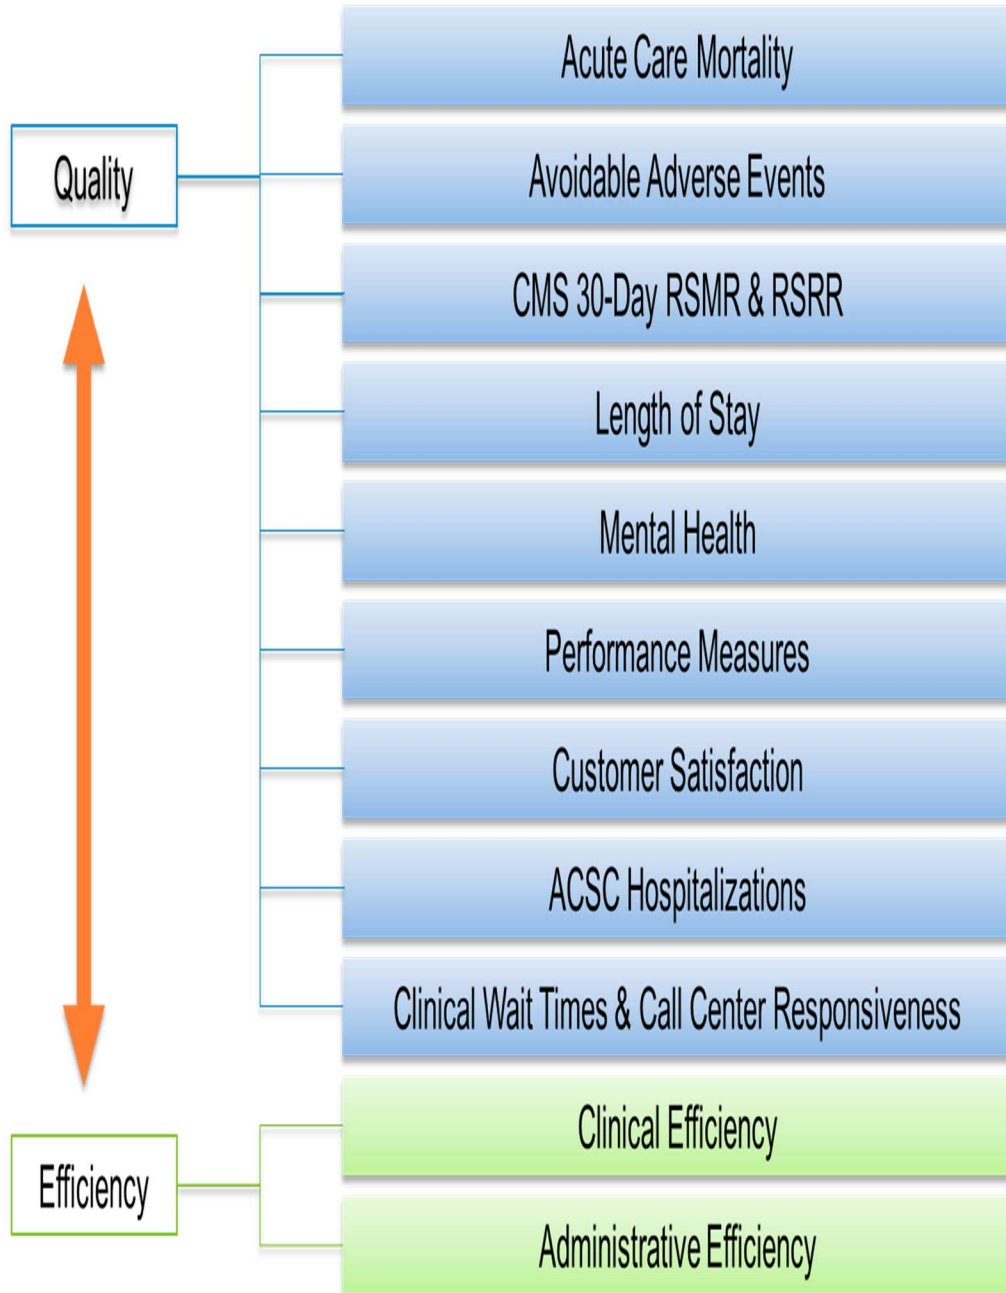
Quality

Acute Care Mortality

Avoidable Adverse Events

CMS 30-Day RSMR & RSRR

Length of Stay

Mental Health

Performance Measures

Customer Satisfaction

ACSC Hospitalizations

Clinical Wait Times & Call Center Responsiveness

Efficiency

Clinical Efficiency

Administrative Efficiency